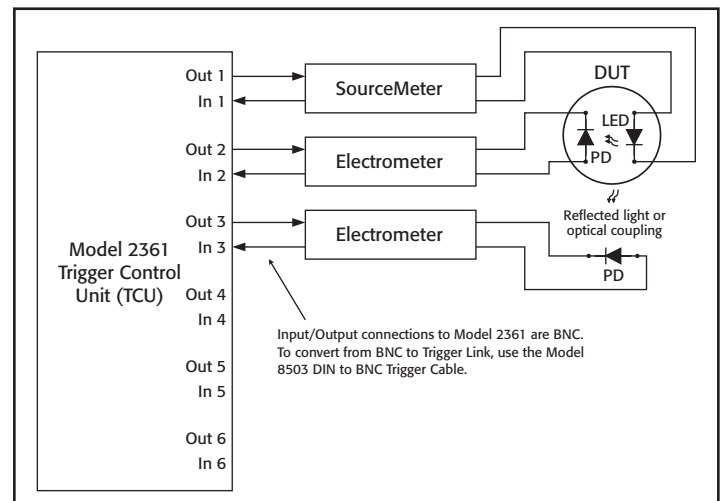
Out 1
In 1
SourceMeter
DUT
LED
PD
Out 2
In 2
Electrometer
Out 3
In 3
Electrometer
Reflected light or optical coupling
PD
Model 2361 Trigger Control Unit (TCU)
Out 4
In 4
Out 5
In 5
Out 6
In 6

Input/Output connections to Model 2361 are BNC. To convert from BNC to Trigger Link, use the Model 8503 DIN to BNC Trigger Cable.